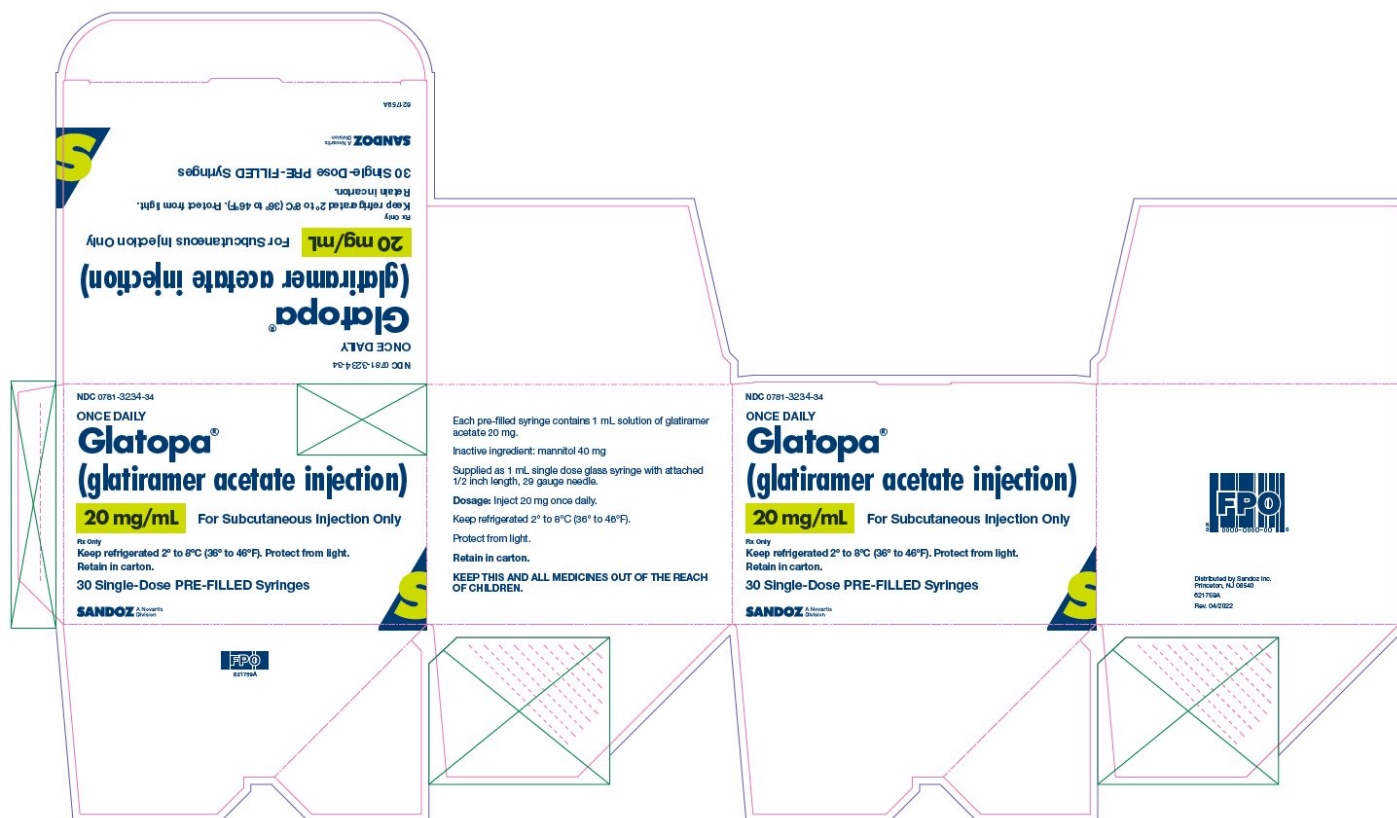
621759A

SANDOZ A Novartis Division

30 Single-Dose PRE-FILLED Syringes

Retain in carton.

Keep refrigerated 2° to 8°C (36° to 46°F). Protect from light.

Rx Only

20 mg/mL For Subcutaneous Injection Only

(glatiramer acetate injection)

Glatopa®

ONCE DAILY

NDC 0781-3234-34

NDC 0781-3234-34

ONCE DAILY

Glatopa®

(glatiramer acetate injection)

20 mg/mL For Subcutaneous Injection Only

Rx Only

Keep refrigerated 2° to 8°C (36° to 46°F). Protect from light.

Retain in carton.

30 Single-Dose PRE-FILLED Syringes

SANDOZ A Novartis Division

S

FPO

621759A

Each pre-filled syringe contains 1 mL solution of glatiramer acetate 20 mg.

Inactive ingredient: mannitol 40 mg

Supplied as 1 mL single dose glass syringe with attached 1/2 inch length, 29 gauge needle.

Dosage: Inject 20 mg once daily.

Keep refrigerated 2° to 8°C (36° to 46°F).

Protect from light.

Retain in carton.

KEEP THIS AND ALL MEDICINES OUT OF THE REACH OF CHILDREN.

NDC 0781-3234-34

ONCE DAILY

Glatopa®

(glatiramer acetate injection)

20 mg/mL For Subcutaneous Injection Only

Rx Only

Keep refrigerated 2° to 8°C (36° to 46°F). Protect from light.

Retain in carton.

30 Single-Dose PRE-FILLED Syringes

SANDOZ A Novartis Division

S

FPO

0000-0000-00

Distributed by Sandoz Inc.
Princeton, NJ 08540

621759A

Rev. 04/2022